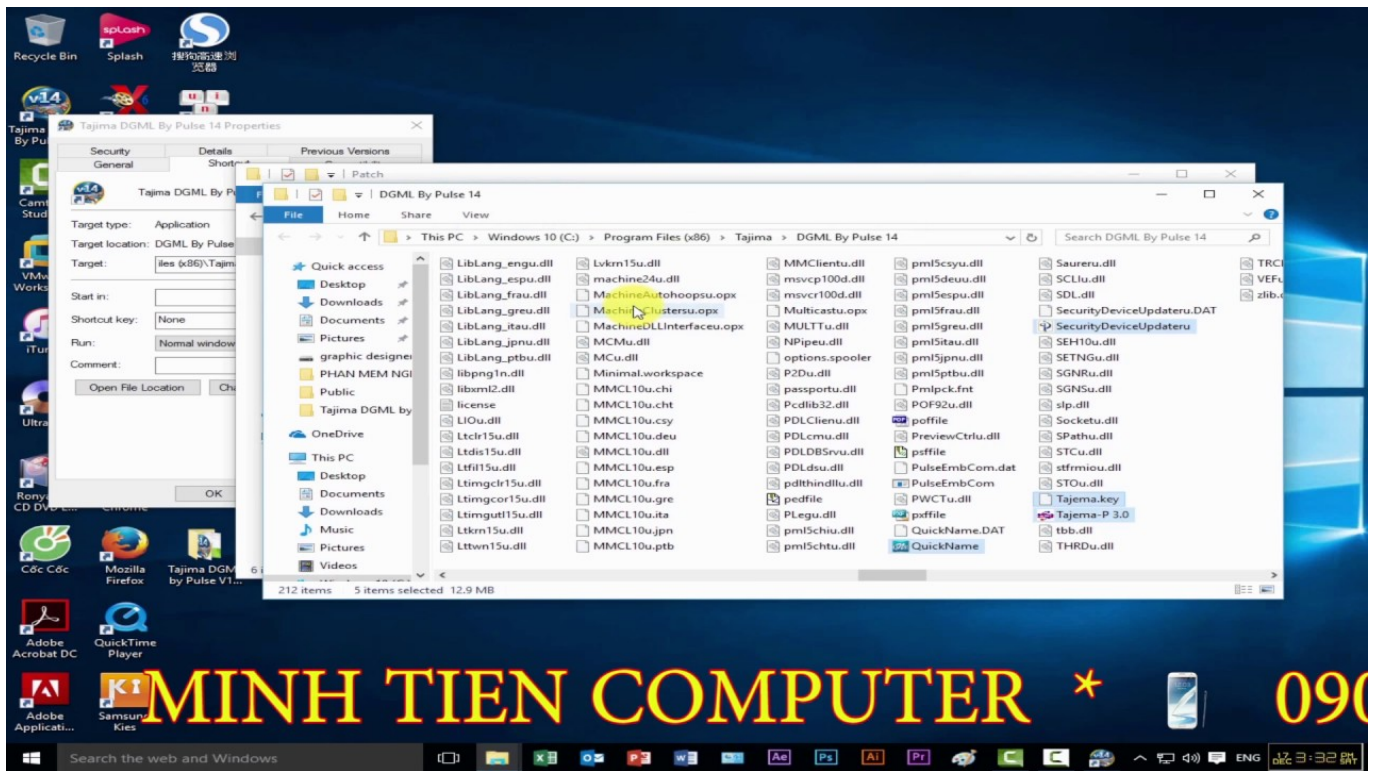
Recycle Bin
Splash
搜狗高速浏览器
Tajima By Pu
Camt Stud
VMw Works
iTu
Ultra
Rony CD DVD
Cốc Cốc
Mozilla Firefox
Tajima DGML by Pulse V1
Adobe Acrobat DC
QuickTime Player
Adobe Applicati...
Samsung Kies

Tajima DGML By Pulse 14 Properties
Security
Details
Previous Versions
General
Shortcut
Tajima DGML By P
Target type: Application
Target location: DGML By Pulse
Target: iles (x86)\Tajim
Start in:
Shortcut key: None
Run: Normal window
Comment:
Open File Location
Ch
OK

Patch

DGML By Pulse 14
File
Home
Share
View
This PC > Windows 10 (C:) > Program Files (x86) > Tajima > DGML By Pulse 14
Search DGML By Pulse 14

Quick access
Desktop
Downloads
Documents
Pictures
graphic designer
PHAN MEM NGI
Public
Tajima DGML by
OneDrive
This PC
Desktop
Documents
Downloads
Music
Pictures
Videos

LibLang_engu.dll
LibLang_espu.dll
LibLang_frau.dll
LibLang_greu.dll
LibLang_itau.dll
LibLang_jpnu.dll
LibLang_ptbu.dll
libpng1n.dll
libxml2.dll
license
LIOu.dll
Ltclr15u.dll
Ltdis15u.dll
Ltfil15u.dll
Ltimgclr15u.dll
Ltimgcor15u.dll
Ltimgutl15u.dll
Ltkrn15u.dll
Lttwn15u.dll
Lvkrn15u.dll
machine24u.dll
MachineAutohoopsu.opx
MachineClustersu.opx
MachineDLLInterfaceu.opx
MCMu.dll
MCu.dll
Minimal.workspace
MMCL10u.chi
MMCL10u.cht
MMCL10u.csy
MMCL10u.deu
MMCL10u.dll
MMCL10u.esp
MMCL10u.fra
MMCL10u.gre
MMCL10u.ita
MMCL10u.jpn
MMCL10u.ptb
MMClientu.dll
msvcp100d.dll
msvcr100d.dll
Multicastu.opx
MULTTu.dll
NPipeu.dll
options.spooler
P2Du.dll
passportu.dll
Pcdlib32.dll
PDLClienu.dll
PDLcmu.dll
PDLDBSrvu.dll
PDLdsu.dll
pdlthindllu.dll
pedfile
PLegu.dll
pml5chiu.dll
pml5chtu.dll
pml5csyu.dll
pml5deuu.dll
pml5espu.dll
pml5frau.dll
pml5greu.dll
pml5itau.dll
pml5jpnu.dll
pml5ptbu.dll
Pmlpck.fnt
POF92u.dll
poffile
PreviewCtrlu.dll
psffile
PulseEmbCom.dat
PulseEmbCom
PWCTu.dll
pxffile
QuickName.DAT
QuickName
Saureru.dll
SCLlu.dll
SDL.dll
SecurityDeviceUpdateru.DAT
SecurityDeviceUpdateru
SEH10u.dll
SETNGu.dll
SGNRu.dll
SGNSu.dll
slp.dll
Socketu.dll
SPathu.dll
STCu.dll
stfrmiou.dll
STOu.dll
Tajema.key
Tajema-P 3.0
tbb.dll
THRDu.dll
TRCI
VEFu
zlib.c

212 items 5 items selected 12.9 MB

MINH TIEN COMPUTER * 090

Search the web and Windows
ENG 3:32